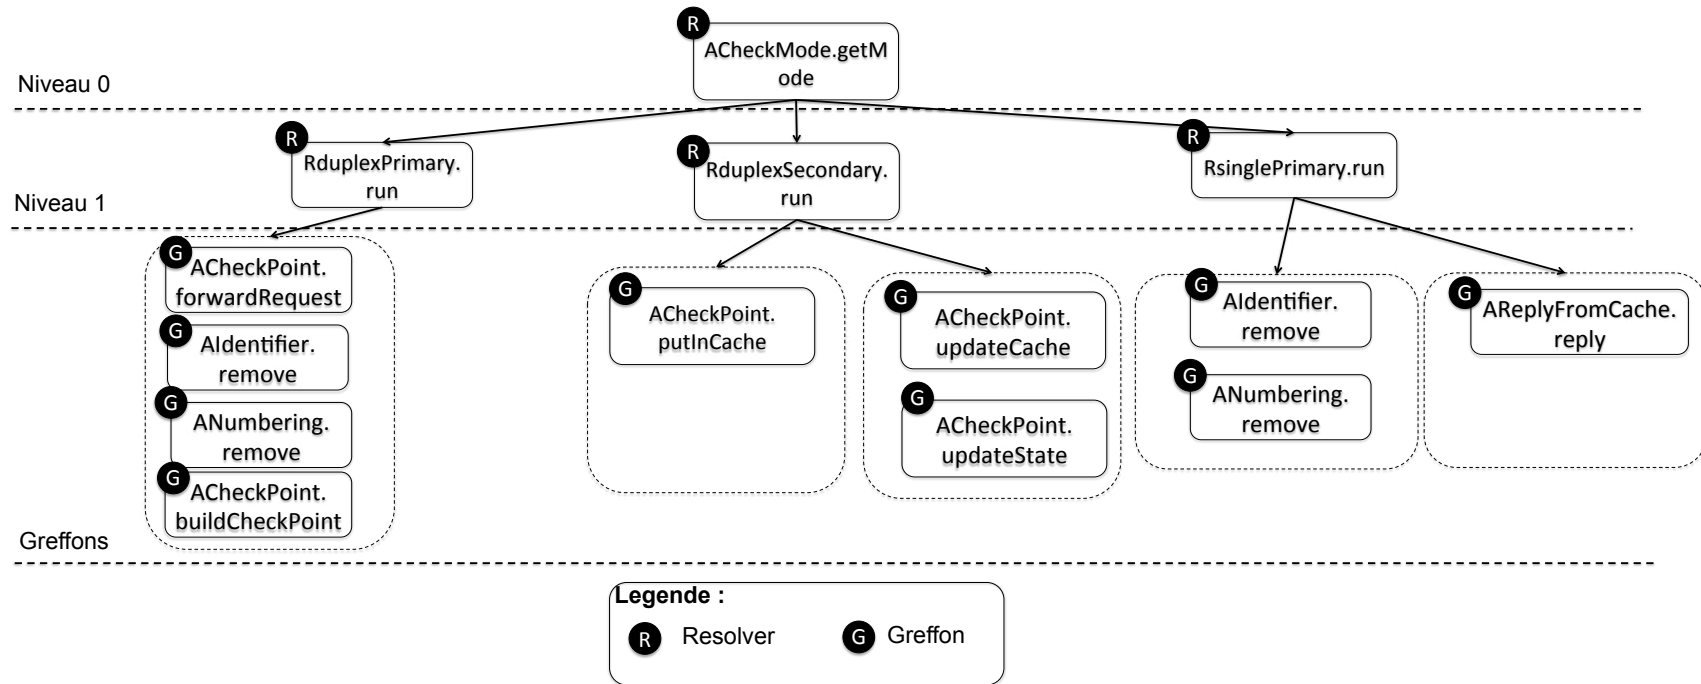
R
ACheckMode.getMode

Niveau 0

R
RduplexPrimary.run

R
RduplexSecondary.run

R
RsinglePrimary.run

Niveau 1

G
ACheckPoint.forwardRequest

G
AIdentifier.remove

G
ANumbering.remove

G
ACheckPoint.buildCheckPoint

G
ACheckPoint.putInCache

G
ACheckPoint.updateCache

G
ACheckPoint.updateState

G
AIdentifier.remove

G
ANumbering.remove

G
AReplyFromCache.reply

Greffons

Legende :

R Resolver

G Greffon